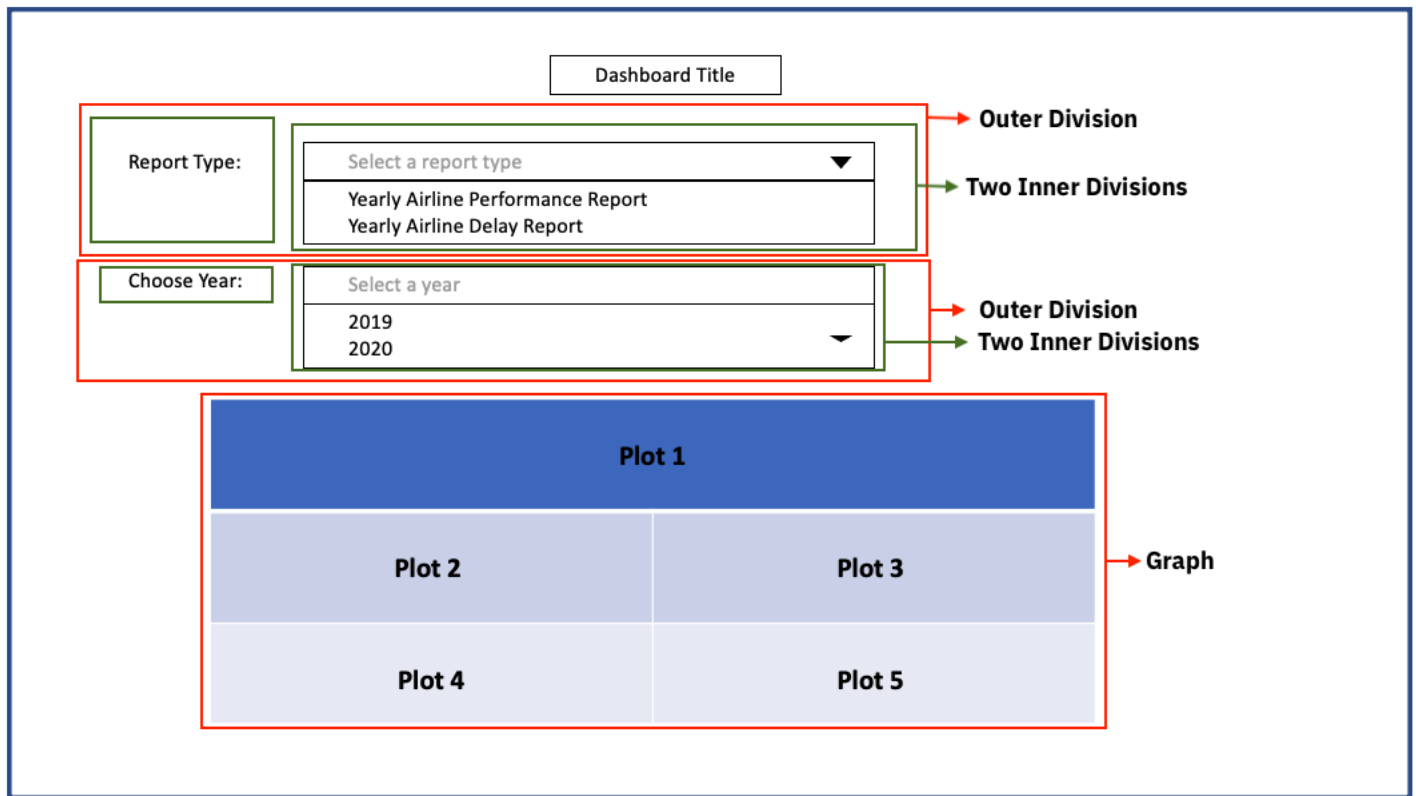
Dashboard Title

Report Type:

Select a report type

Yearly Airline Performance Report
Yearly Airline Delay Report

Outer Division

Two Inner Divisions

Choose Year:

Select a year

2019
2020

Outer Division

Two Inner Divisions

| Plot 1 | |
|---|---|
| Plot 2 | Plot 3 |
| Plot 4 | Plot 5 |

Graph